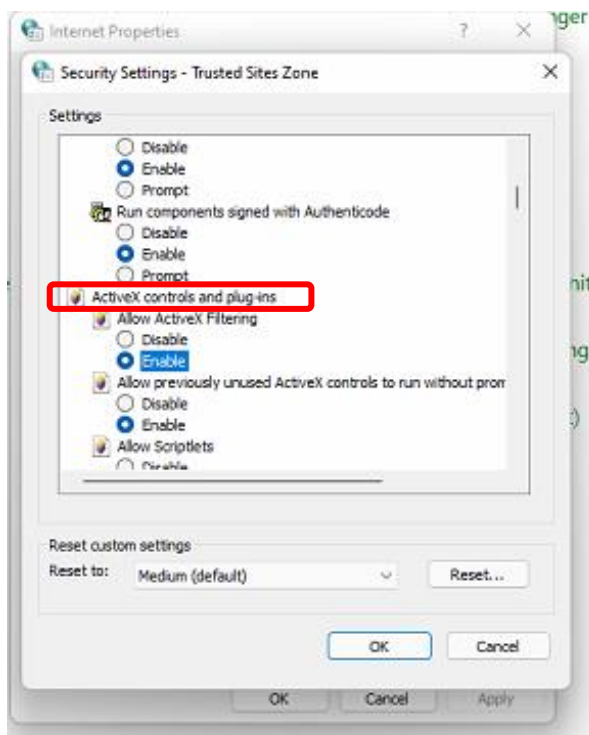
Internet Properties ? ×

ger

Security Settings - Trusted Sites Zone ×

Settings

Disable
Enable
Prompt
Run components signed with Authenticode
Disable
Enable
Prompt
ActiveX controls and plug-ins
Allow ActiveX Filtering
Disable
Enable
Allow previously unused ActiveX controls to run without prom
Disable
Enable
Allow Scriptlets
Disable

nit
ng
:)

Reset custom settings
Reset to: Medium (default) Reset...

OK Cancel

OK Cancel Apply